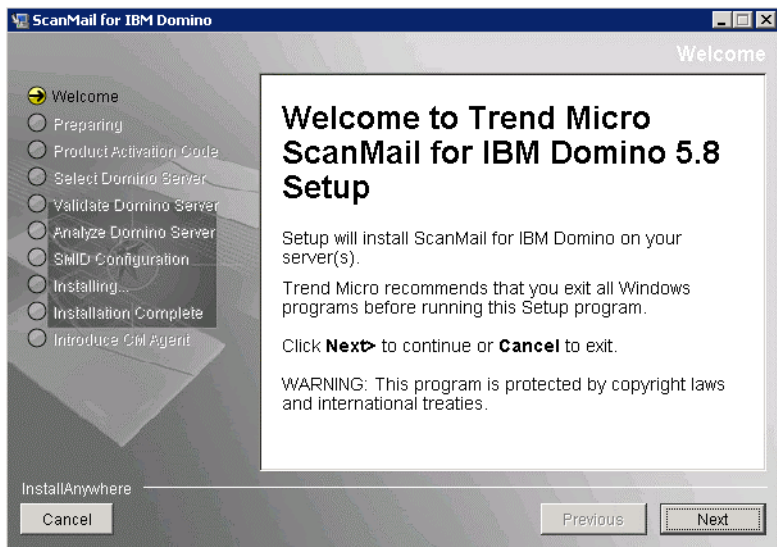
ScanMail for IBM Domino

Welcome

Welcome
Preparing
Product Activation Code
Select Domino Server
Validate Domino Server
Analyze Domino Server
SMID Configuration
Installing...
Installation Complete
Introduce CM Agent

Welcome to Trend Micro ScanMail for IBM Domino 5.8 Setup

Setup will install ScanMail for IBM Domino on your server(s).

Trend Micro recommends that you exit all Windows programs before running this Setup program.

Click **Next>** to continue or **Cancel** to exit.

WARNING: This program is protected by copyright laws and international treaties.

InstallAnywhere

Cancel

Previous

Next